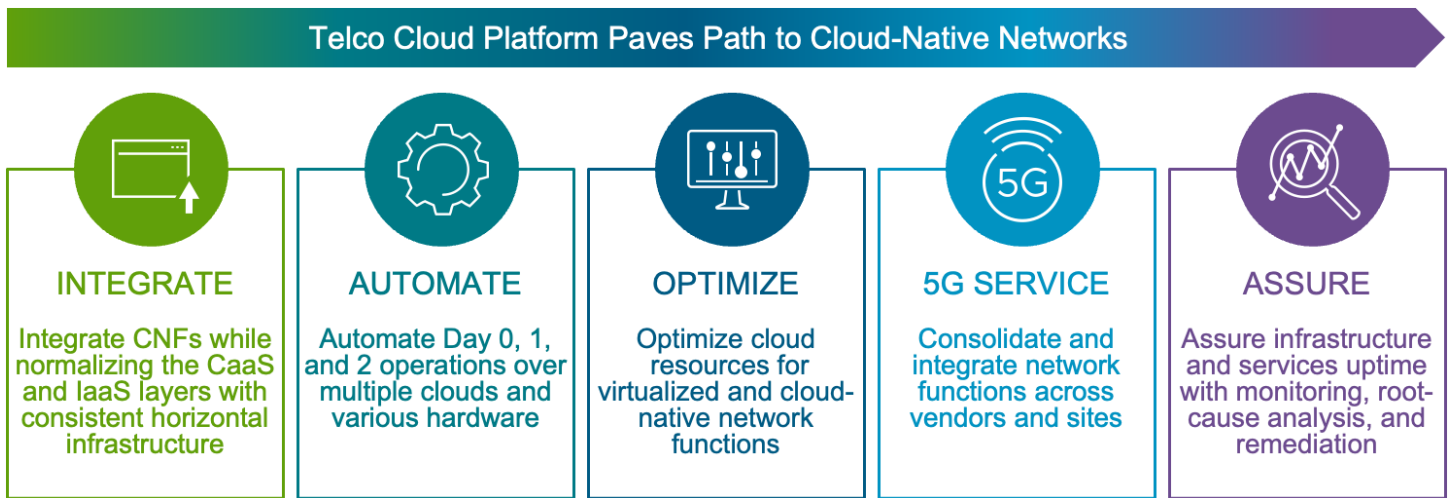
Telco Cloud Platform Paves Path to Cloud-Native Networks

INTEGRATE

Integrate CNFs while normalizing the CaaS and IaaS layers with consistent horizontal infrastructure

AUTOMATE

Automate Day 0, 1, and 2 operations over multiple clouds and various hardware

OPTIMIZE

Optimize cloud resources for virtualized and cloud-native network functions

5G

5G SERVICE

Consolidate and integrate network functions across vendors and sites

ASSURE

Assure infrastructure and services uptime with monitoring, root-cause analysis, and remediation